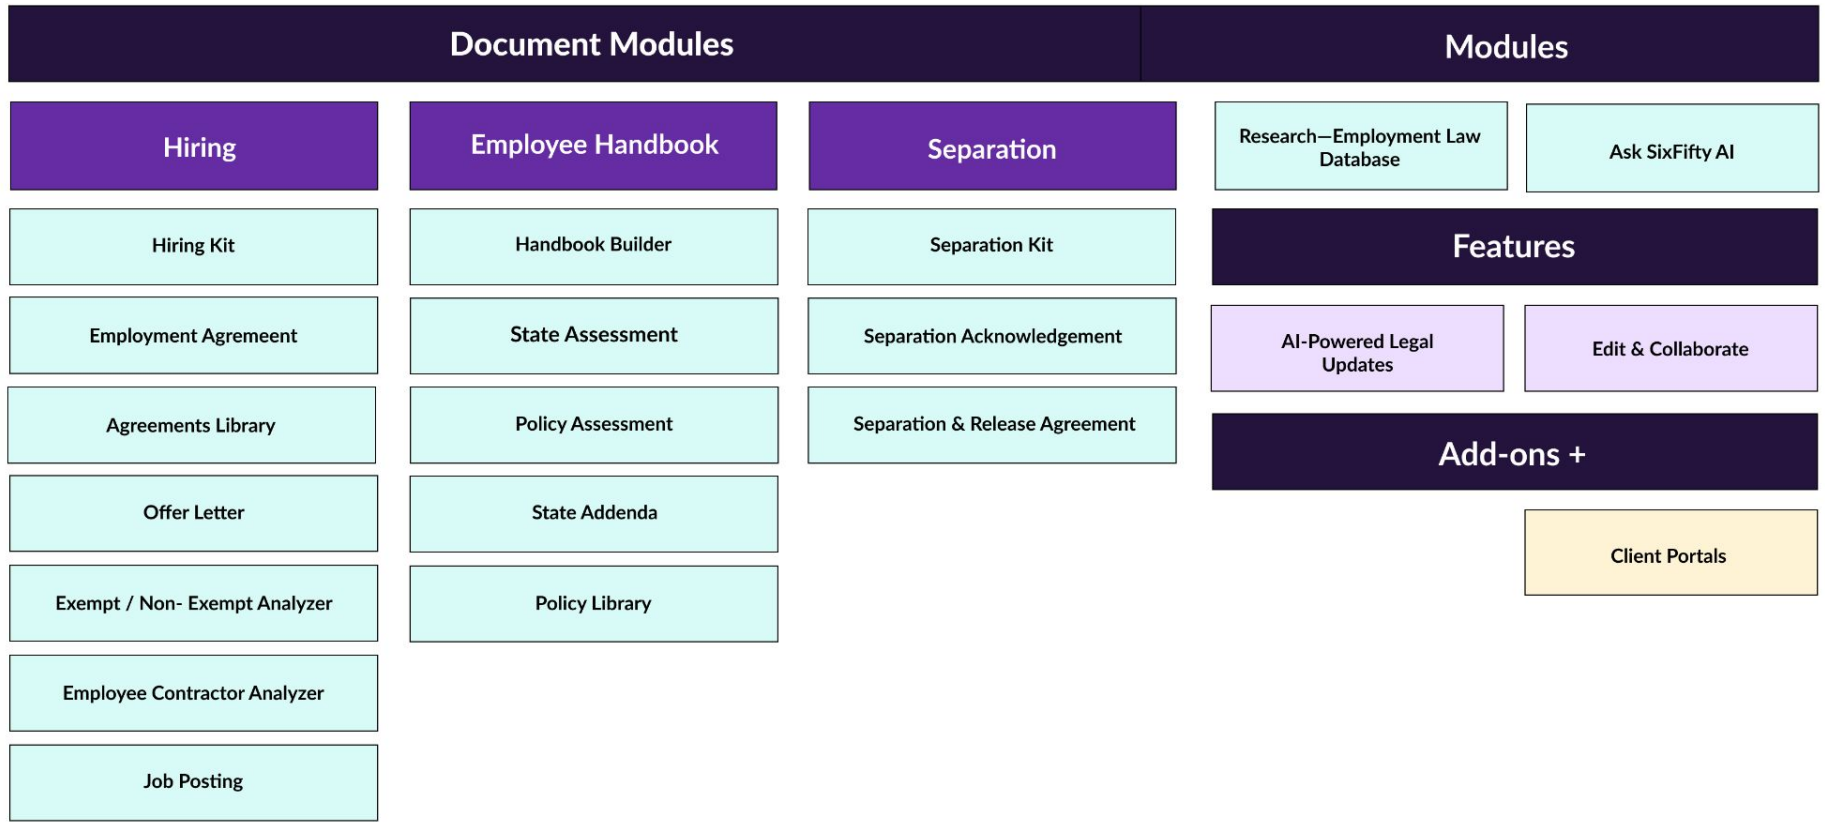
Document Modules

Hiring

Hiring Kit

Employment Agremeent

Agreements Library

Offer Letter

Exempt / Non- Exempt Analyzer

Employee Contractor Analyzer

Job Posting

Employee Handbook

Handbook Builder

State Assessment

Policy Assessment

State Addenda

Policy Library

Separation

Separation Kit

Separation Acknowledgement

Separation & Release Agreement

Modules

Research—Employment Law Database

Ask SixFifty AI

Features

AI-Powered Legal Updates

Edit & Collaborate

Add-ons +

Client Portals